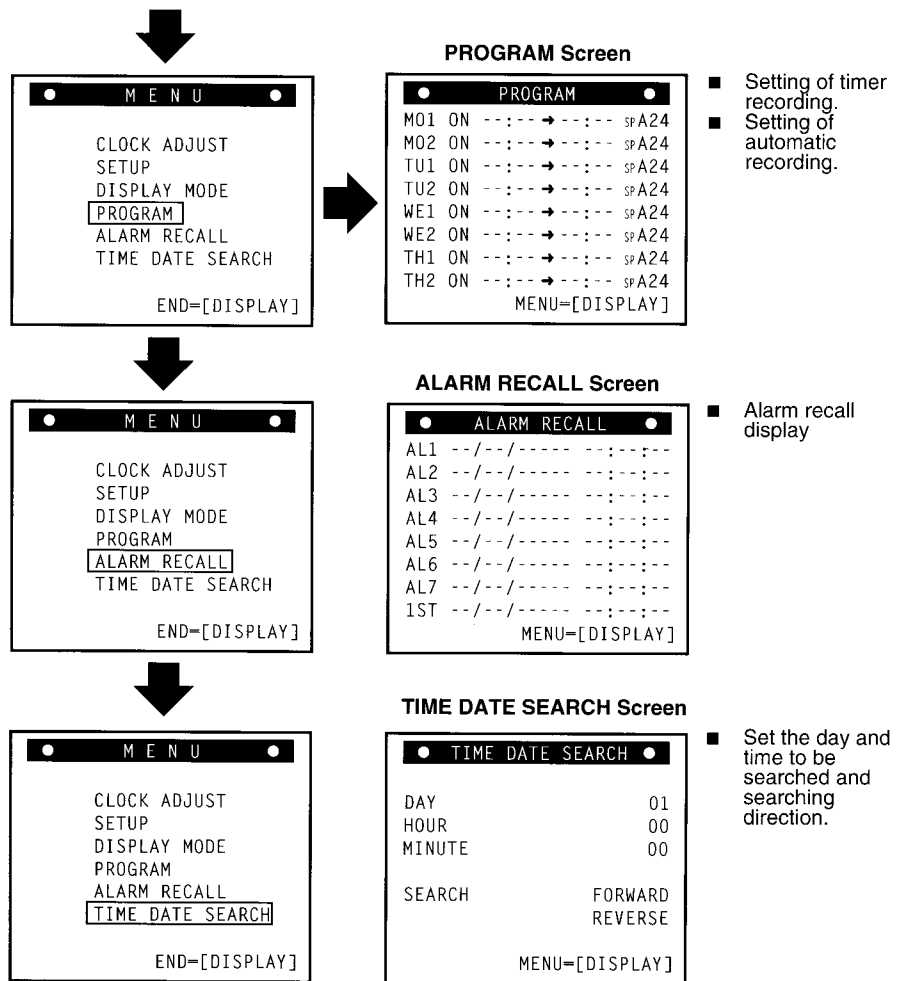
MENU

CLOCK ADJUST
SETUP
DISPLAY MODE
PROGRAM
ALARM RECALL
TIME DATE SEARCH

END=[DISPLAY]

PROGRAM Screen

PROGRAM

MO1 ON --:-- → --:-- SP A24
MO2 ON --:-- → --:-- SP A24
TU1 ON --:-- → --:-- SP A24
TU2 ON --:-- → --:-- SP A24
WE1 ON --:-- → --:-- SP A24
WE2 ON --:-- → --:-- SP A24
TH1 ON --:-- → --:-- SP A24
TH2 ON --:-- → --:-- SP A24
MENU=[DISPLAY]

■ Setting of timer recording.
■ Setting of automatic recording.

MENU

CLOCK ADJUST
SETUP
DISPLAY MODE
PROGRAM
ALARM RECALL
TIME DATE SEARCH

END=[DISPLAY]

ALARM RECALL Screen

ALARM RECALL

AL1 --/--/----- --:--:--
AL2 --/--/----- --:--:--
AL3 --/--/----- --:--:--
AL4 --/--/----- --:--:--
AL5 --/--/----- --:--:--
AL6 --/--/----- --:--:--
AL7 --/--/----- --:--:--
1ST --/--/----- --:--:--
MENU=[DISPLAY]

■ Alarm recall display

MENU

CLOCK ADJUST
SETUP
DISPLAY MODE
PROGRAM
ALARM RECALL
TIME DATE SEARCH

END=[DISPLAY]

TIME DATE SEARCH Screen

TIME DATE SEARCH

DAY 01
HOUR 00
MINUTE 00

SEARCH FORWARD
REVERSE

MENU=[DISPLAY]

■ Set the day and time to be searched and searching direction.